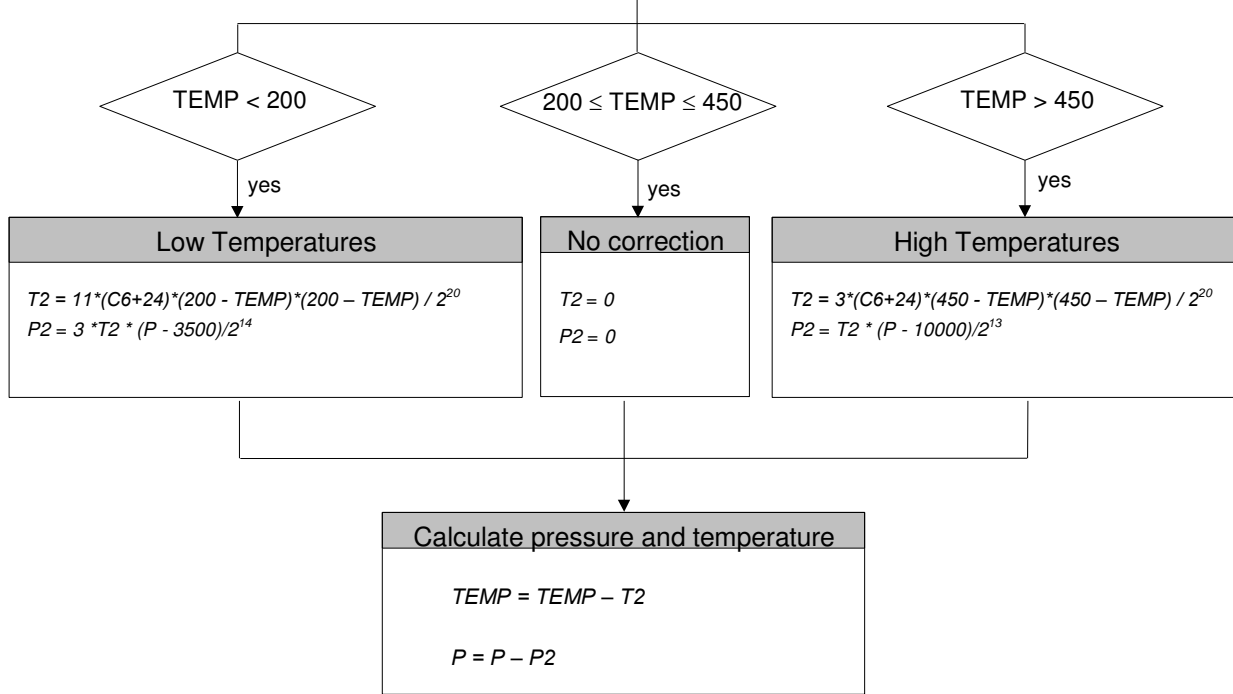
TEMP < 200

$200 \leq$ TEMP $\leq 450$

TEMP > 450

yes

yes

yes

Low Temperatures

$T2 = 11*(C6+24)*(200 - TEMP)*(200 – TEMP) / 2^{20}$
$P2 = 3 *T2 * (P - 3500)/2^{14}$

No correction

$T2 = 0$

$P2 = 0$

High Temperatures

$T2 = 3*(C6+24)*(450 - TEMP)*(450 – TEMP) / 2^{20}$
$P2 = T2 * (P - 10000)/2^{13}$

Calculate pressure and temperature

$TEMP = TEMP – T2$

$P = P – P2$